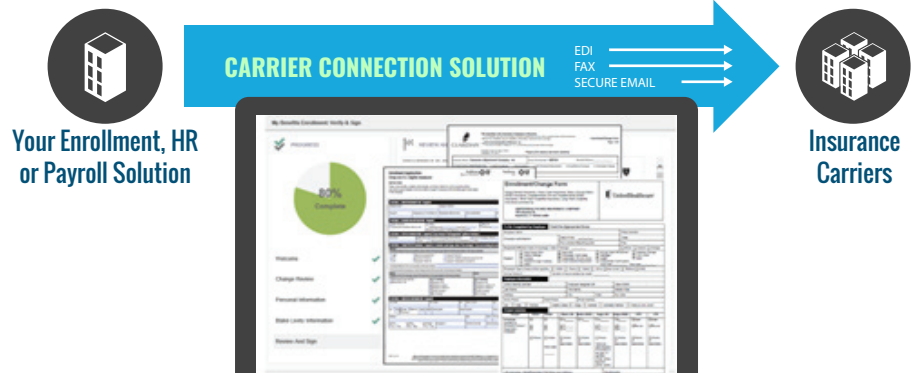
CARRIER CONNECTION SOLUTION

EDI
FAX
SECURE EMAIL

Your Enrollment, HR or Payroll Solution

Insurance Carriers

My Benefits Enrollment: Verify & Sign

PROGRESS

80%
Complete

Welcome
Change Review
Personal Information
Make Leave Information
Review And Sign

Enrollment/Change Form

GUARDIAN

UnitedHealthcare

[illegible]